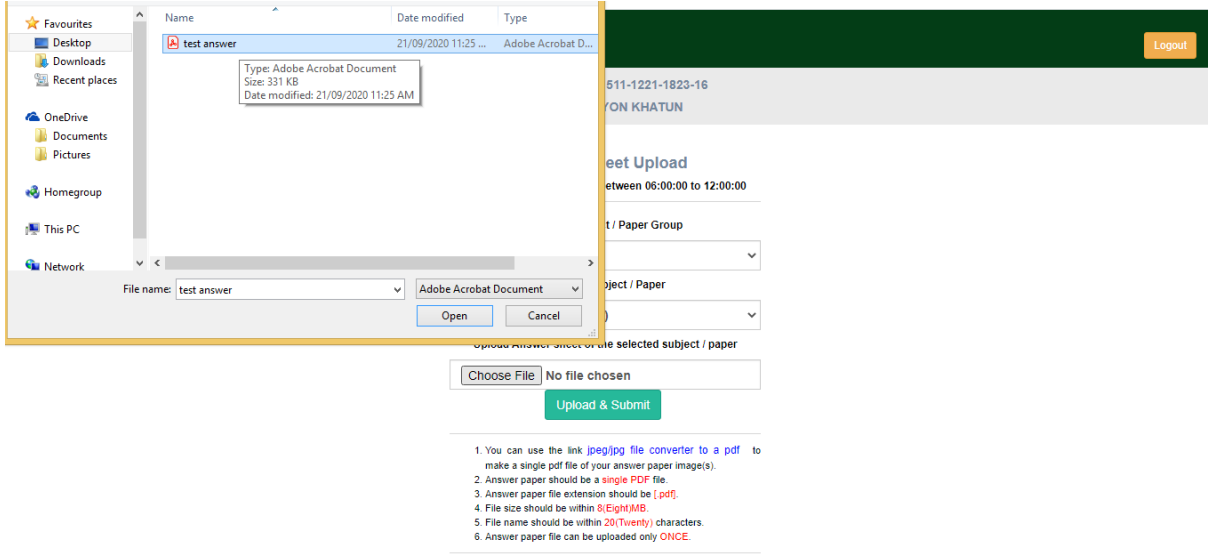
Favourites
Desktop
Downloads
Recent places
OneDrive
Documents
Pictures
Homegroup
This PC
Network

| Name | Date modified | Type |
|---|---|---|
| test answer | 21/09/2020 11:25 ... | Adobe Acrobat D... |

Type: Adobe Acrobat Document
Size: 331 KB
Date modified: 21/09/2020 11:25 AM

File name: test answer
Adobe Acrobat Document
Open
Cancel

Logout

511-1221-1823-16
YON KHATUN

eet Upload
etween 06:00:00 to 12:00:00

t / Paper Group

ject / Paper

)

Upload Answer sheet of the selected subject / paper

Choose File No file chosen

Upload & Submit

1. You can use the link jpeg/jpg file converter to a pdf to make a single pdf file of your answer paper image(s).
2. Answer paper should be a single PDF file.
3. Answer paper file extension should be [.pdf].
4. File size should be within 8(Eight)MB.
5. File name should be within 20(Twenty) characters.
6. Answer paper file can be uploaded only ONCE.